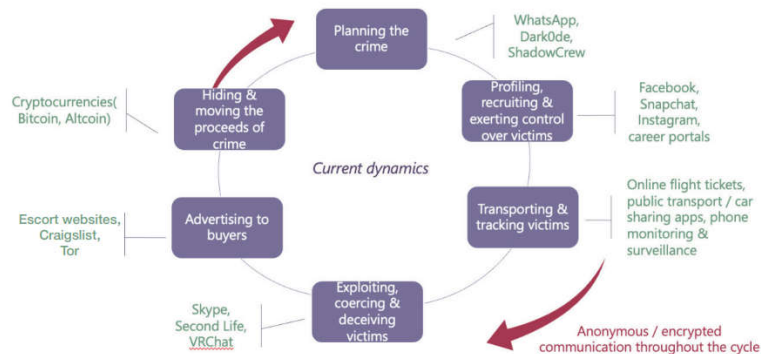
Planning the crime

WhatsApp, Dark0de, ShadowCrew

Profiling, recruiting & exerting control over victims

Facebook, Snapchat, Instagram, career portals

Hiding & moving the proceeds of crime

Cryptocurrencies( Bitcoin, Altcoin)

Current dynamics

Transporting & tracking victims

Online flight tickets, public transport / car sharing apps, phone monitoring & surveillance

Advertising to buyers

Escort websites, Craigslist, Tor

Exploiting, coercing & deceiving victims

Skype, Second Life, VRChat

Anonymous / encrypted communication throughout the cycle